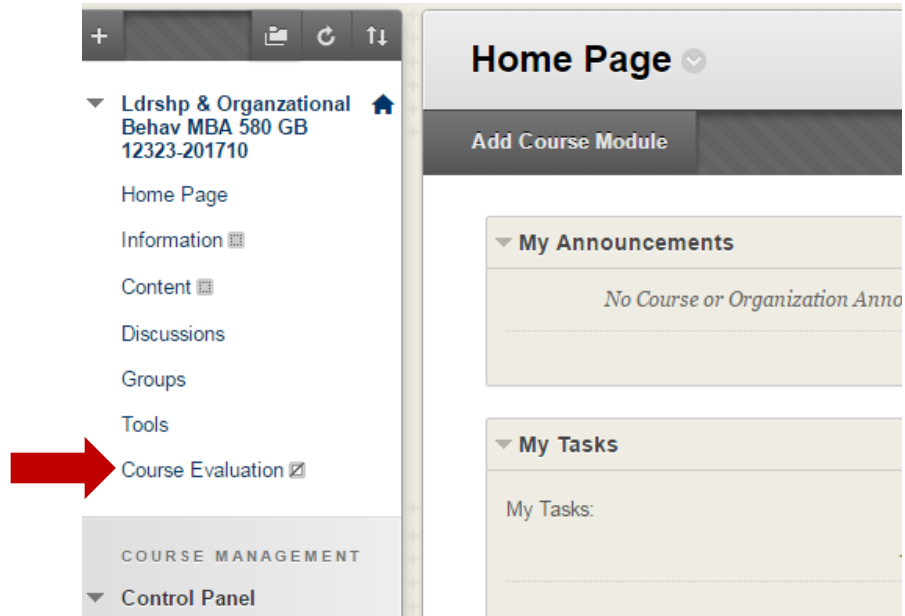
+

Ldrshp & Organzational Behav MBA 580 GB 12323-201710

Home Page

Information

Content

Discussions

Groups

Tools

Course Evaluation

COURSE MANAGEMENT

Control Panel

Home Page

Add Course Module

My Announcements

No Course or Organization Anno

My Tasks

My Tasks: